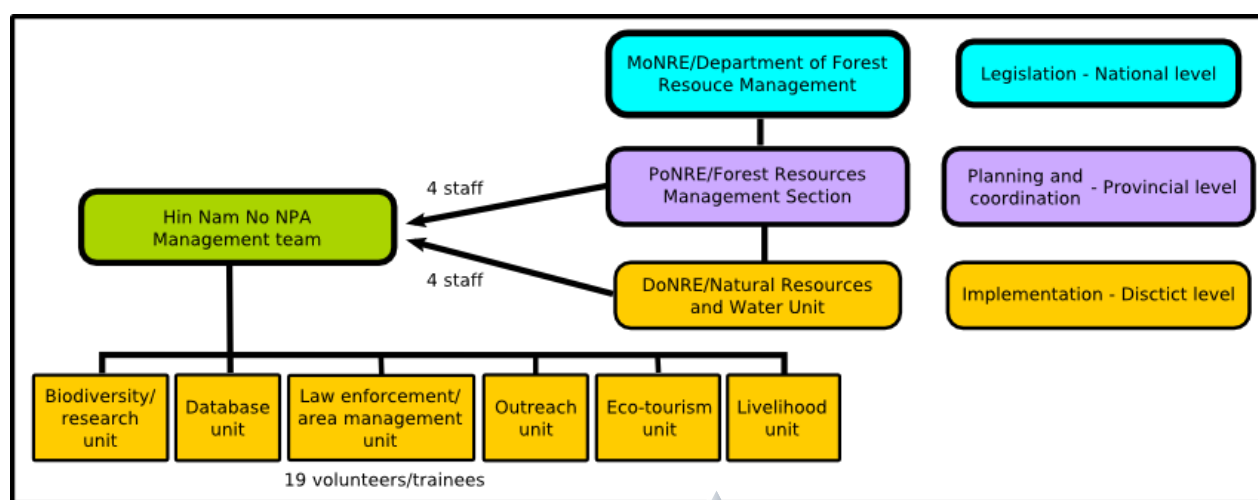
MoNRE/Department of Forest Resouce Management

Legislation - National level

PoNRE/Forest Resources Management Section

Planning and coordination - Provincial level

4 staff

Hin Nam No NPA Management team

4 staff

DoNRE/Natural Resources and Water Unit

Implementation - Disctict level

Biodiversity/ research unit

Database unit

Law enforcement/ area management unit

Outreach unit

Eco-tourism unit

Livelihood unit

19 volunteers/trainees